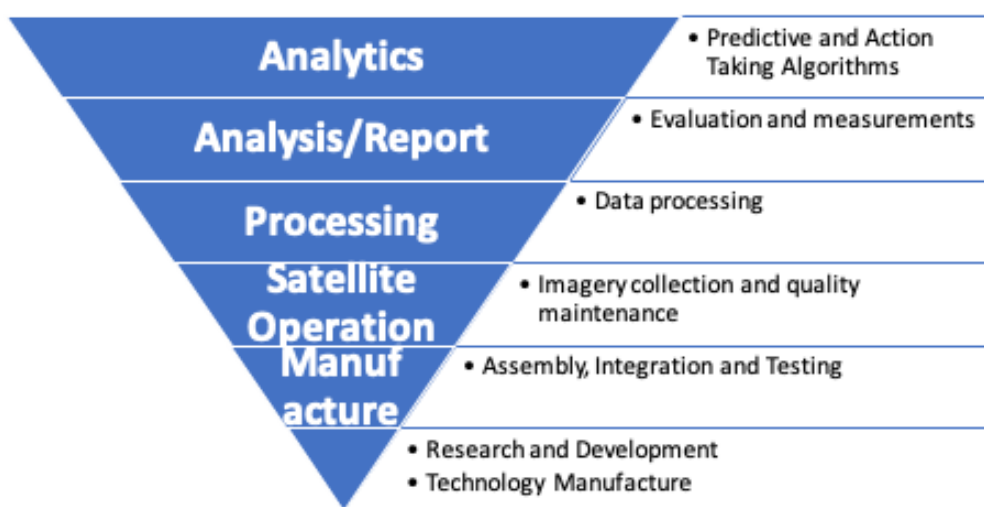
Analytics

• Predictive and Action Taking Algorithms

Analysis/Report

• Evaluation and measurements

Processing

• Data processing

Satellite Operation

• Imagery collection and quality maintenance

Manuf acture

• Assembly, Integration and Testing

• Research and Development
• Technology Manufacture